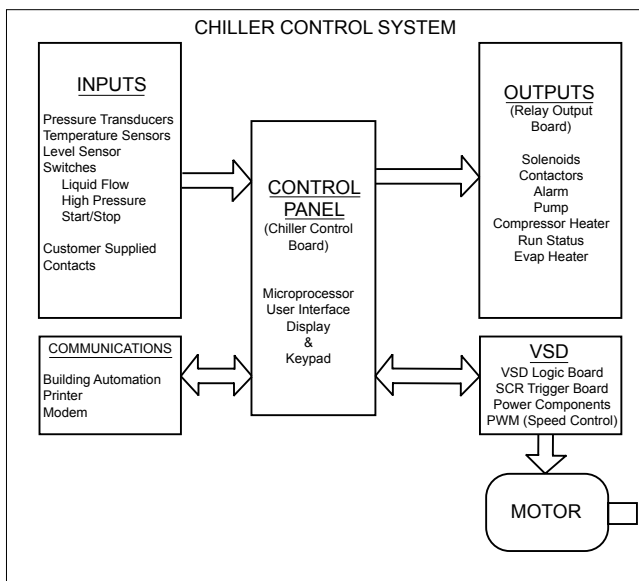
CHILLER CONTROL SYSTEM

INPUTS

Pressure Transducers
Temperature Sensors
Level Sensor
Switches
Liquid Flow
High Pressure
Start/Stop

Customer Supplied Contacts

CONTROL PANEL
(Chiller Control Board)

Microprocessor
User Interface
Display
&
Keypad

OUTPUTS
(Relay Output Board)

Solenoids
Contactors
Alarm
Pump
Compressor Heater
Run Status
Evap Heater

COMMUNICATIONS

Building Automation
Printer
Modem

VSD
VSD Logic Board
SCR Trigger Board
Power Components
PWM (Speed Control)

MOTOR